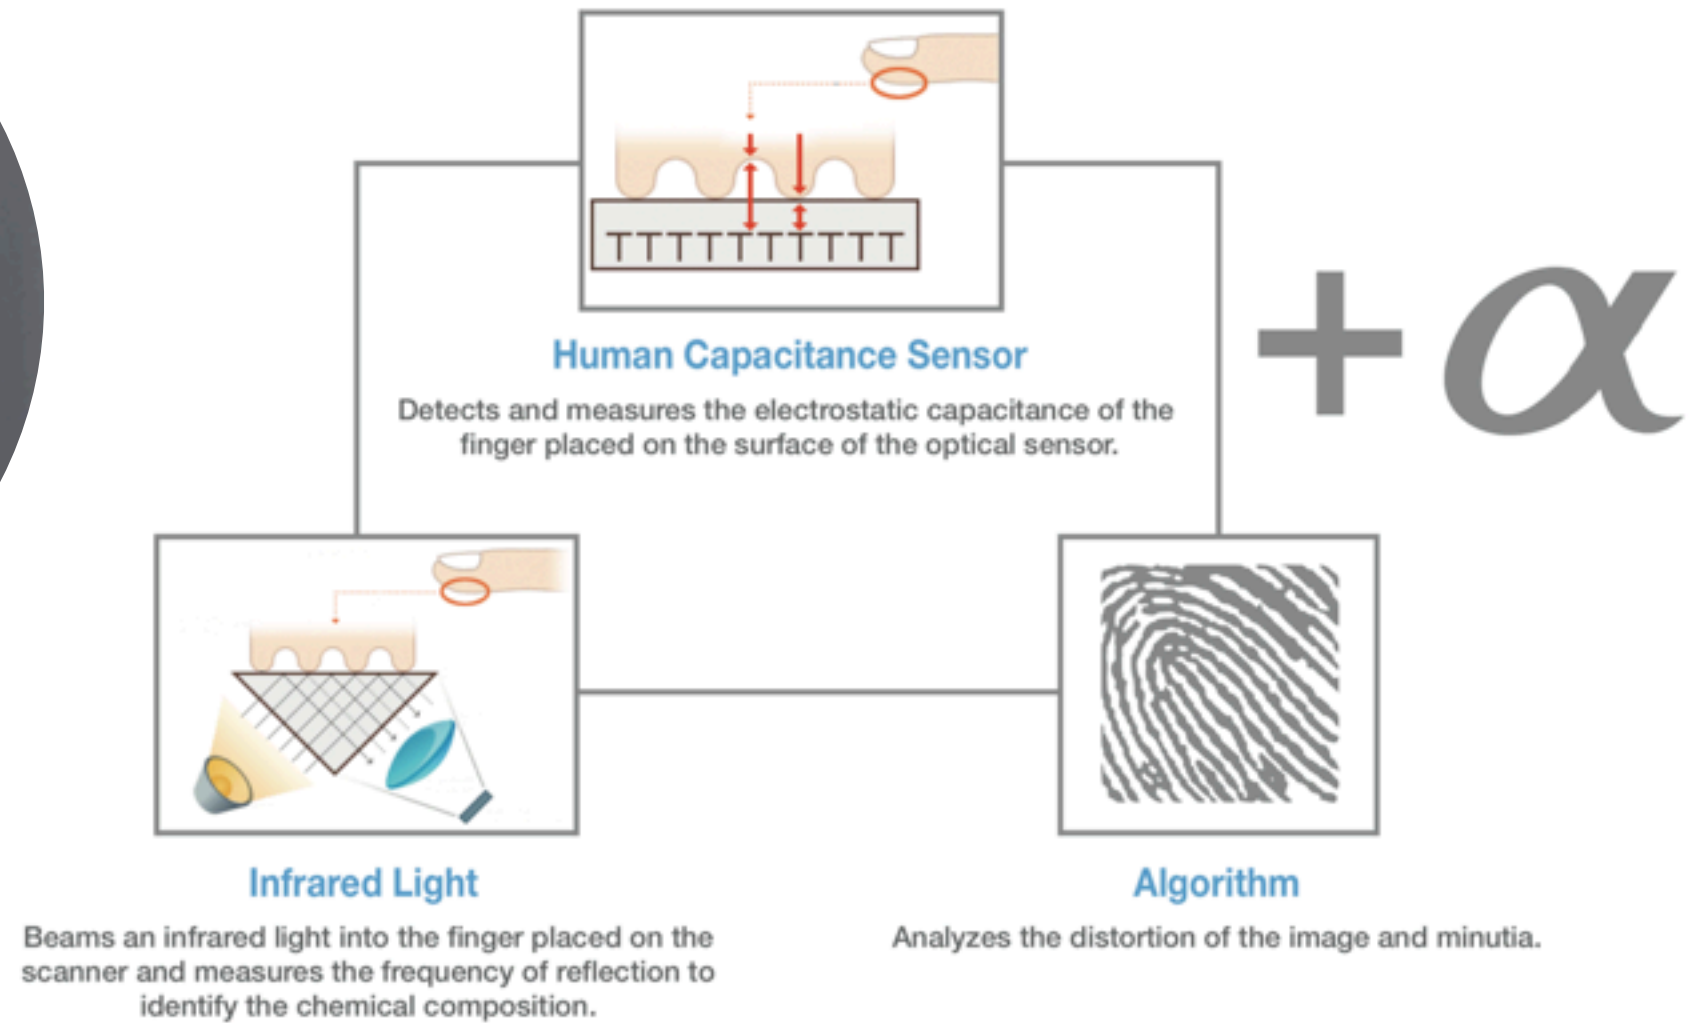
Human Capacitance Sensor

Detects and measures the electrostatic capacitance of the finger placed on the surface of the optical sensor.

$+\alpha$

Infrared Light

Beams an infrared light into the finger placed on the scanner and measures the frequency of reflection to identify the chemical composition.

Algorithm

Analyzes the distortion of the image and minutia.